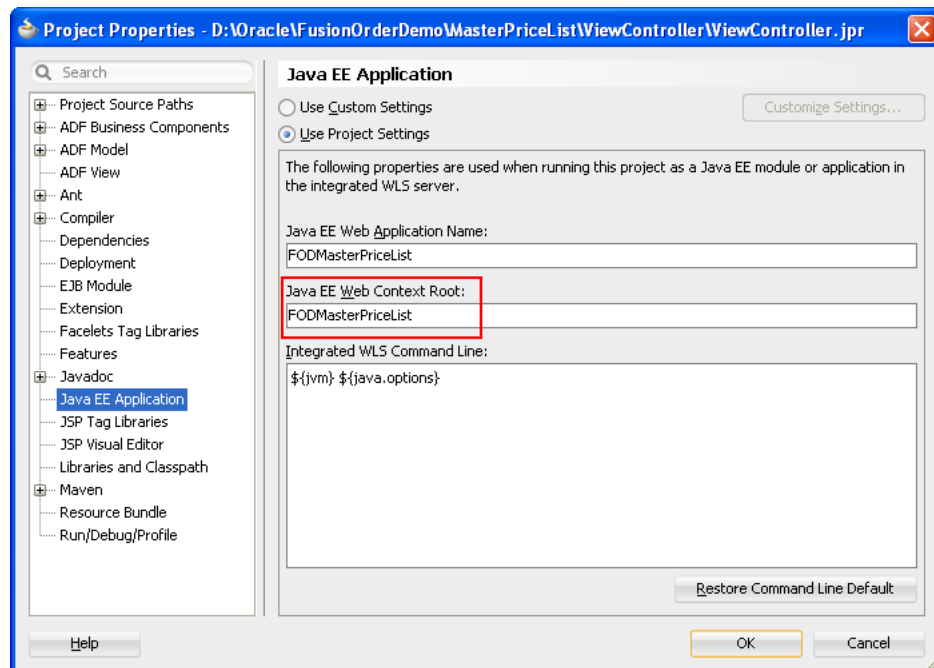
Project Properties - D:\Oracle\FusionOrderDemo\MasterPriceList\ViewController\ViewController.jpr

Search

Project Source Paths
ADF Business Components
ADF Model
ADF View
Ant
Compiler
Dependencies
Deployment
EJB Module
Extension
Facelets Tag Libraries
Features
Javadoc
Java EE Application
JSP Tag Libraries
JSP Visual Editor
Libraries and Classpath
Maven
Resource Bundle
Run/Debug/Profile

Java EE Application

Use Custom Settings
Customize Settings...
Use Project Settings

The following properties are used when running this project as a Java EE module or application in the integrated WLS server.

Java EE Web Application Name:
FODMasterPriceList

Java EE Web Context Root:
FODMasterPriceList

Integrated WLS Command Line:
${jvm} ${java.options}

Restore Command Line Default

Help
OK
Cancel